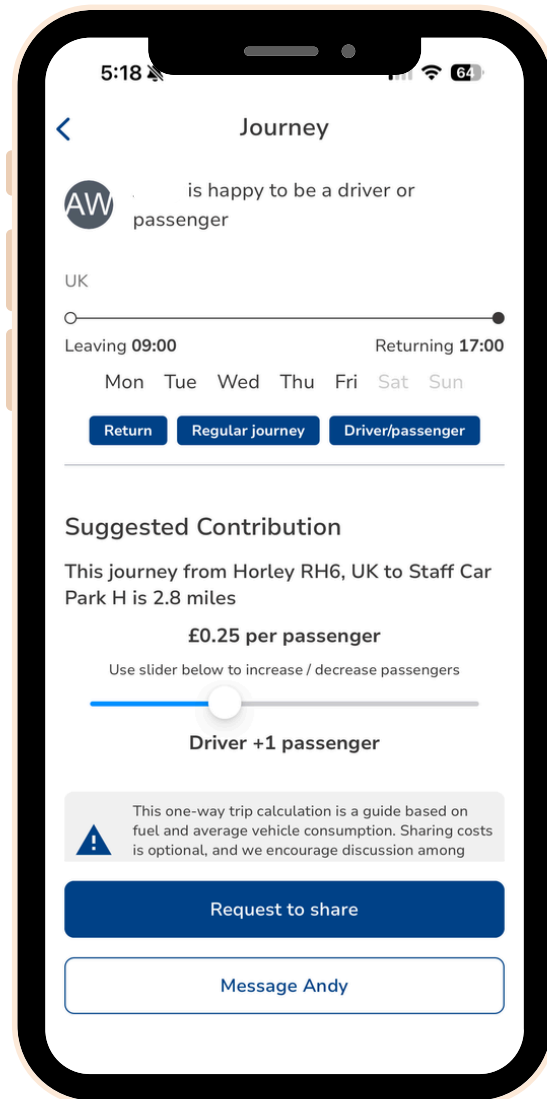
5:18

64

Journey

AW

is happy to be a driver or passenger

UK

Leaving 09:00

Returning 17:00

Mon Tue Wed Thu Fri Sat Sun

Return Regular journey Driver/passenger

Suggested Contribution

This journey from Horley RH6, UK to Staff Car Park H is 2.8 miles

£0.25 per passenger

Use slider below to increase / decrease passengers

Driver +1 passenger

This one-way trip calculation is a guide based on fuel and average vehicle consumption. Sharing costs is optional, and we encourage discussion among

Request to share

Message Andy